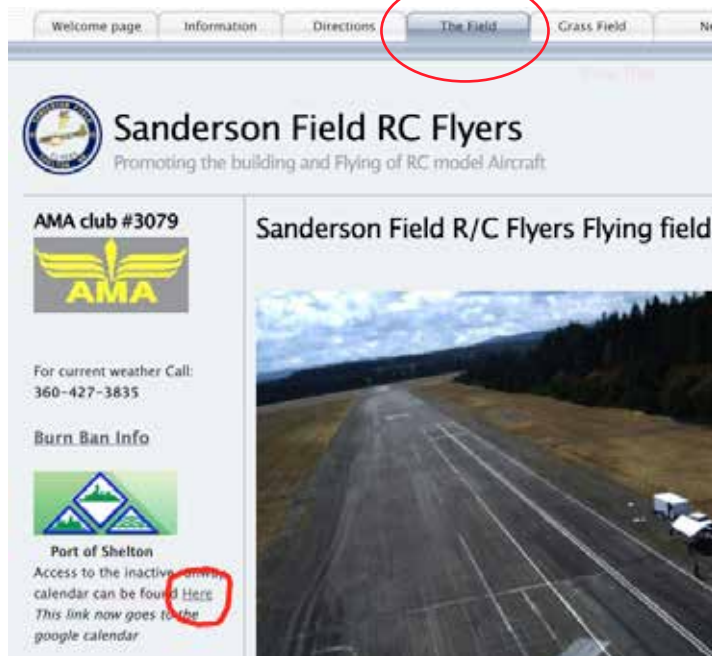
Welcome page | Information | Directions | The Field | Grass Field | N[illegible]

Sanderson Field RC Flyers

Promoting the building and Flying of RC model Aircraft

AMA club #3079

AMA

For current weather Call: 360-427-3835

Burn Ban Info

Port of Shelton

Access to the inactive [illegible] calendar can be found Here

This link now goes to the google calendar

Sanderson Field R/C Flyers Flying field